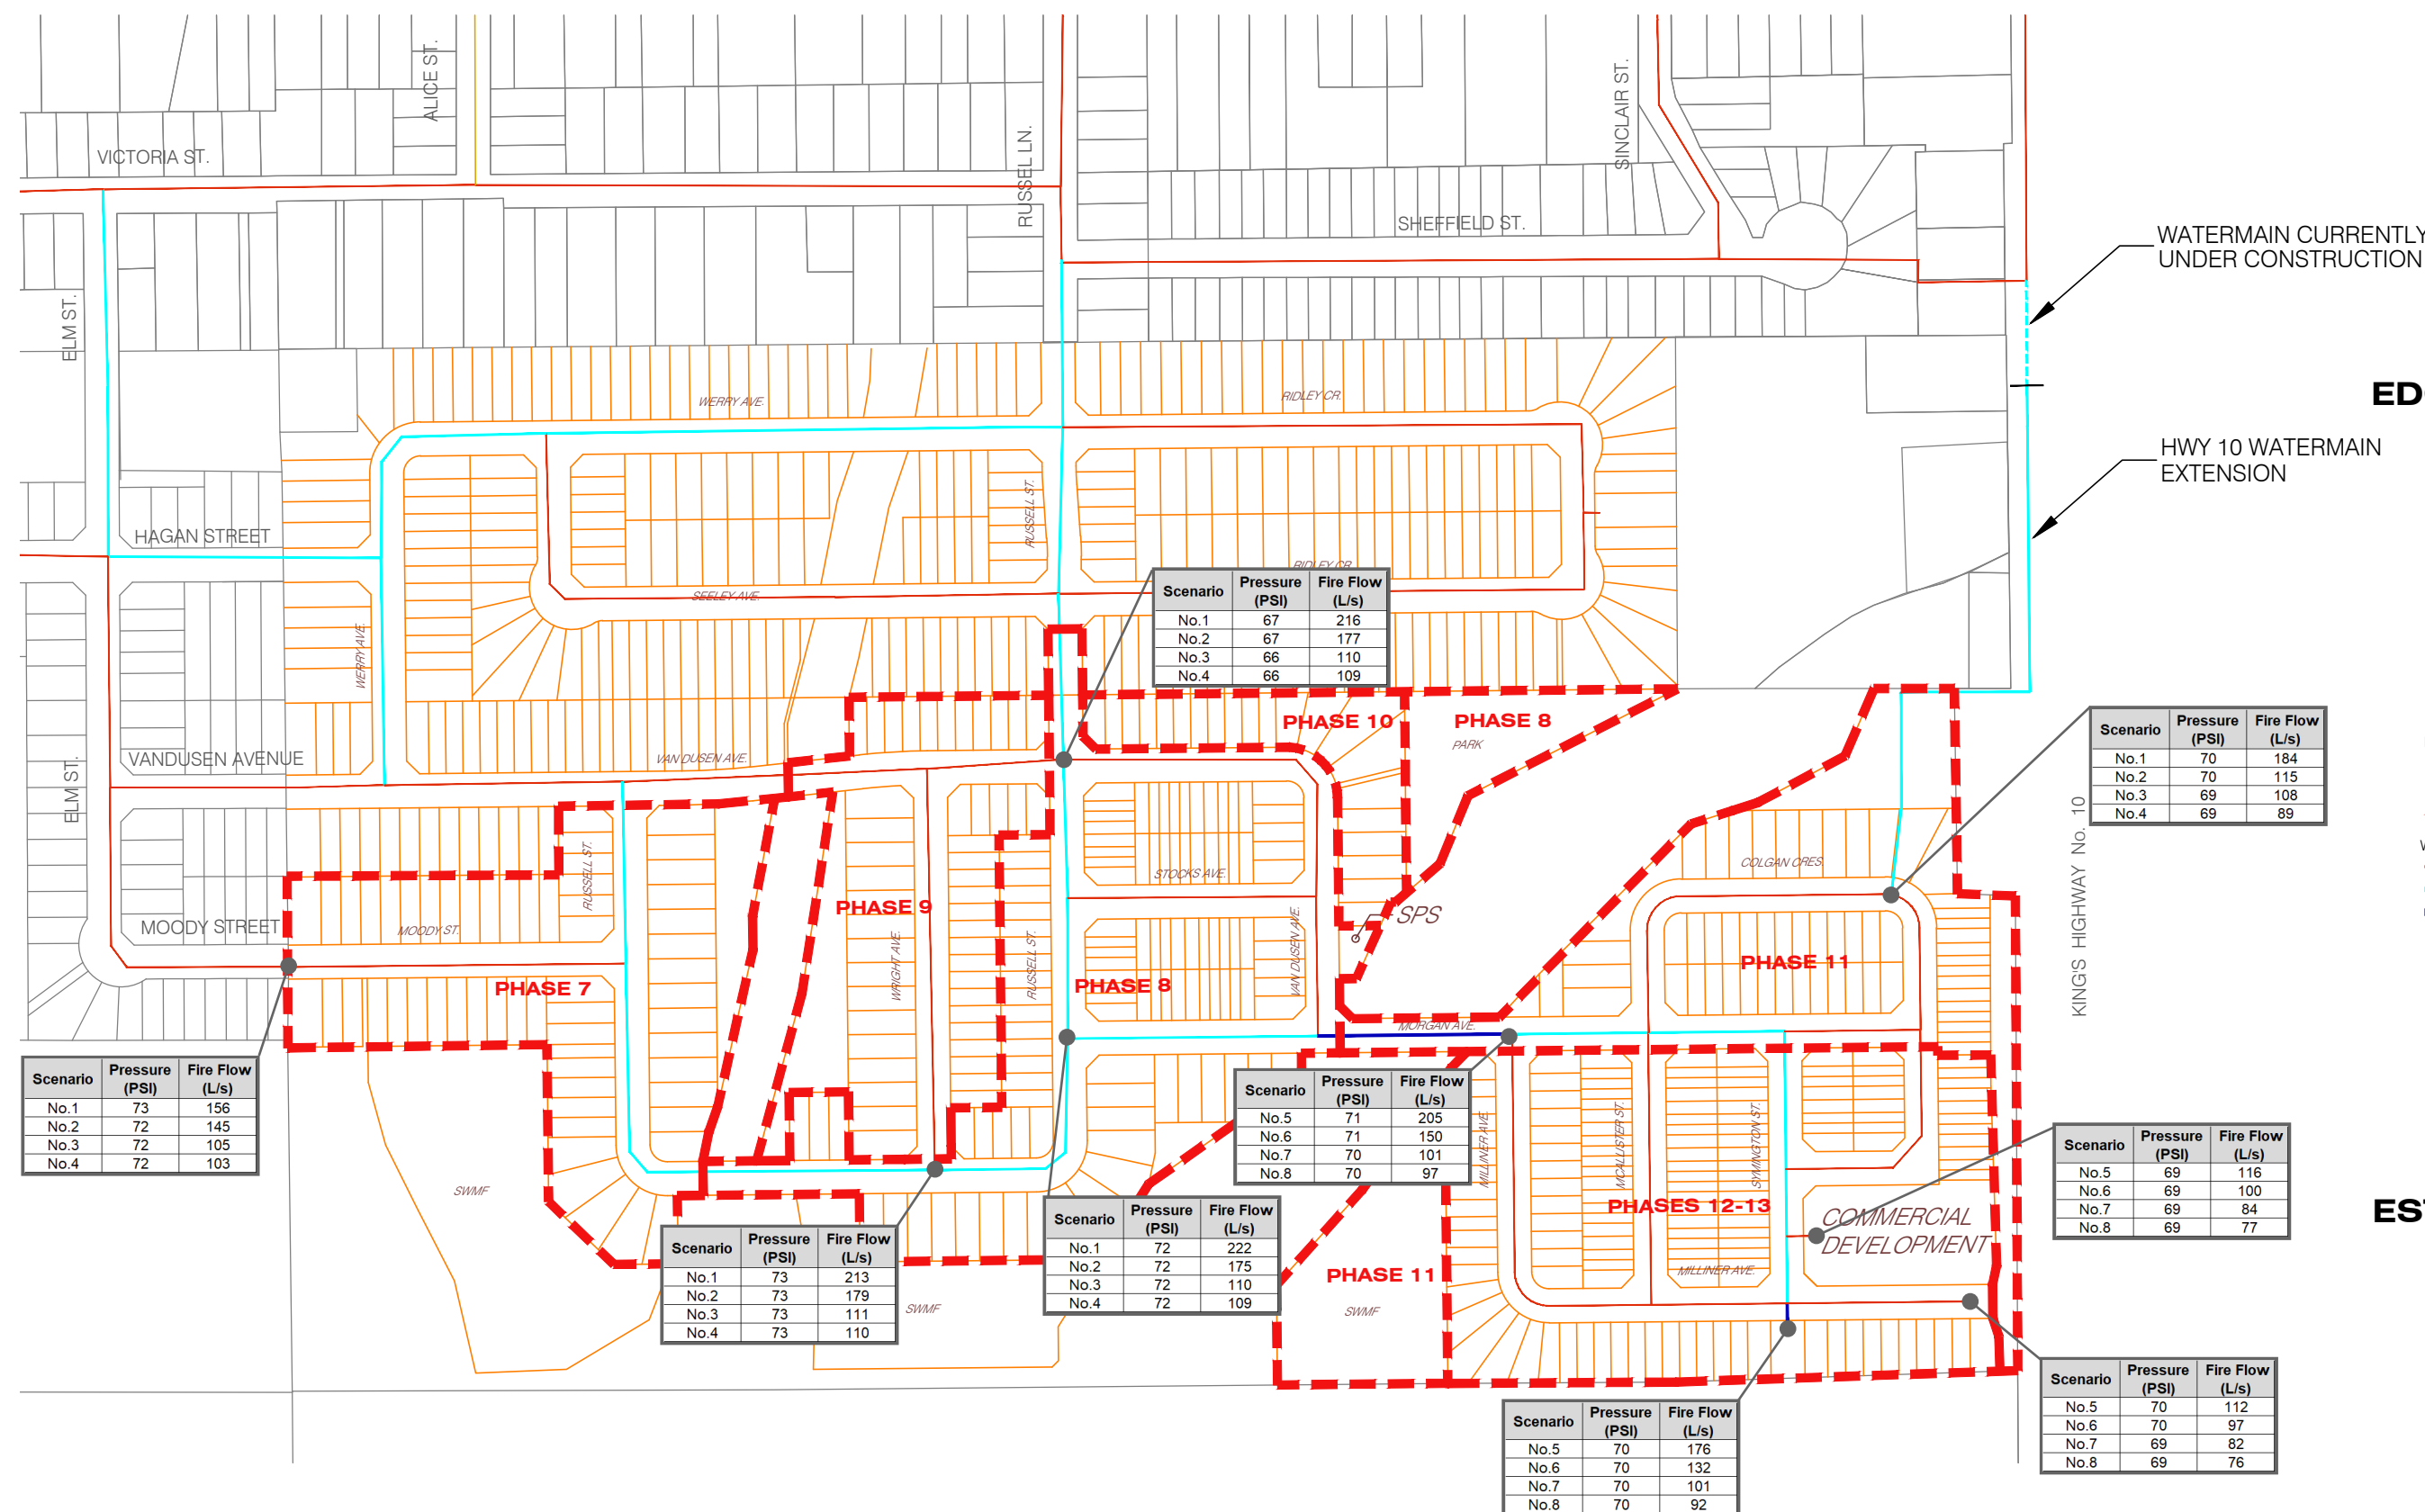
ALICE ST.

VICTORIA ST.

RUSSEL LN.

SINCLAIR ST.

SHEFFIELD ST.

WATERMAIN CURRENTLY UNDER CONSTRUCTION

ELM ST.

WERRY AVE.

RIDLEY CR.

ED

HWY 10 WATERMAIN EXTENSION

HAGAN STREET

RUSSELL ST.

RIDLEY CR.

SEELEY AVE.

| Scenario | Pressure (PSI) | Fire Flow (L/s) |
|---|---|---|
| No.1 | 67 | 216 |
| No.2 | 67 | 177 |
| No.3 | 66 | 110 |
| No.4 | 66 | 109 |

WERRY AVE.

PHASE 10

PHASE 8

PARK

| Scenario | Pressure (PSI) | Fire Flow (L/s) |
|---|---|---|
| No.1 | 70 | 184 |
| No.2 | 70 | 115 |
| No.3 | 69 | 108 |
| No.4 | 69 | 89 |

VANDUSEN AVENUE

VAN DUSEN AVE.

ELM ST.

STOCKS AVE.

COLGAN CRES

KING'S HIGHWAY No. 10

RUSSELL ST.

PHASE 9

SPS

MOODY STREET

MOODY ST.

WRIGHT AVE.

RUSSELL ST.

VAN DUSEN AVE.

PHASE 11

PHASE 7

PHASE 8

MORGAN AVE.

| Scenario | Pressure (PSI) | Fire Flow (L/s) |
|---|---|---|
| No.1 | 73 | 156 |
| No.2 | 72 | 145 |
| No.3 | 72 | 105 |
| No.4 | 72 | 103 |

| Scenario | Pressure (PSI) | Fire Flow (L/s) |
|---|---|---|
| No.5 | 71 | 205 |
| No.6 | 71 | 150 |
| No.7 | 70 | 101 |
| No.8 | 70 | 97 |

MILLINER AVE.

MCALLISTER ST.

SYMINGTON ST.

| Scenario | Pressure (PSI) | Fire Flow (L/s) |
|---|---|---|
| No.5 | 69 | 116 |
| No.6 | 69 | 100 |
| No.7 | 69 | 84 |
| No.8 | 69 | 77 |

ES

SWMF

PHASES 12-13

COMMERCIAL DEVELOPMENT

| Scenario | Pressure (PSI) | Fire Flow (L/s) |
|---|---|---|
| No.1 | 72 | 222 |
| No.2 | 72 | 175 |
| No.3 | 72 | 110 |
| No.4 | 72 | 109 |

| Scenario | Pressure (PSI) | Fire Flow (L/s) |
|---|---|---|
| No.1 | 73 | 213 |
| No.2 | 73 | 179 |
| No.3 | 73 | 111 |
| No.4 | 73 | 110 |

MILLINER AVE.

PHASE 11

SWMF

SWMF

| Scenario | Pressure (PSI) | Fire Flow (L/s) |
|---|---|---|
| No.5 | 70 | 112 |
| No.6 | 70 | 97 |
| No.7 | 69 | 82 |
| No.8 | 69 | 76 |

| Scenario | Pressure (PSI) | Fire Flow (L/s) |
|---|---|---|
| No.5 | 70 | 176 |
| No.6 | 70 | 132 |
| No.7 | 70 | 101 |
| No.8 | 70 | 92 |